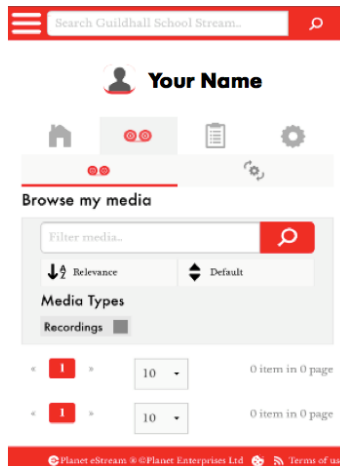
Search Guildhall School Stream...

Your Name

Browse my media

Filter media...

Relevance

Default

Media Types

Recordings

« 1 »

10

0 item in 0 page

« 1 »

10

0 item in 0 page

©Planet eStream ® ©Planet Enterprises Ltd

Terms of us